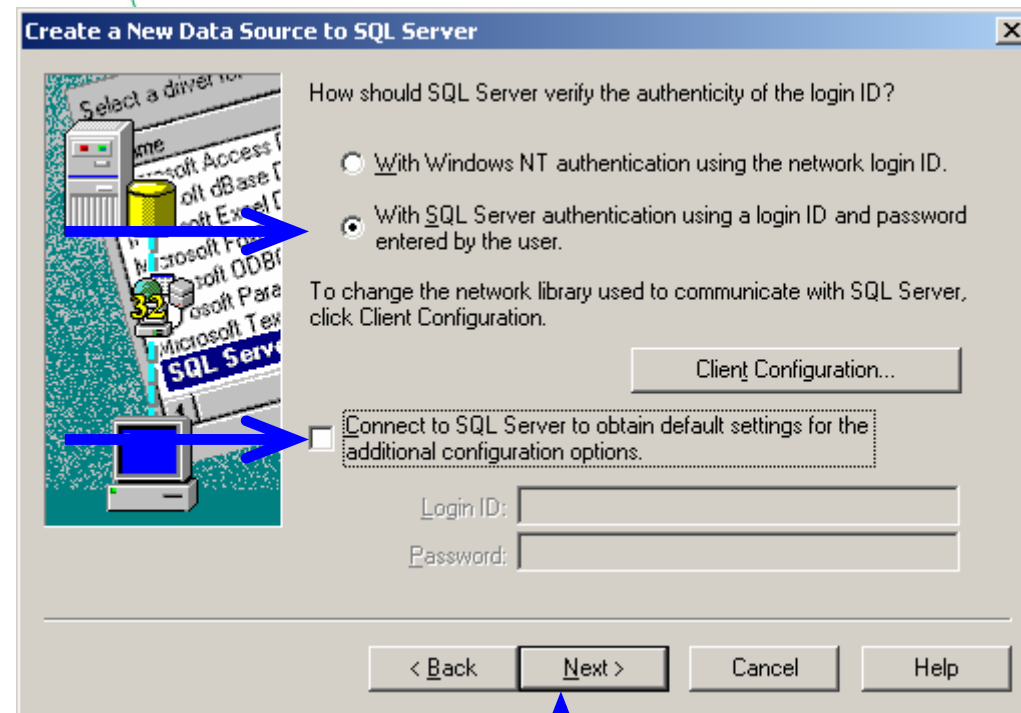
Create a New Data Source to SQL Server

Select a driver for
Name
Microsoft Access D
Microsoft dBase D
Microsoft Excel D
Microsoft Fo
Microsoft ODBC
Microsoft Para
Microsoft Tex
SQL Serv
32

How should SQL Server verify the authenticity of the login ID?

With Windows NT authentication using the network login ID.

With SQL Server authentication using a login ID and password entered by the user.

To change the network library used to communicate with SQL Server, click Client Configuration.

Client Configuration...

Connect to SQL Server to obtain default settings for the additional configuration options.

Login ID:

Password:

< Back
Next >
Cancel
Help